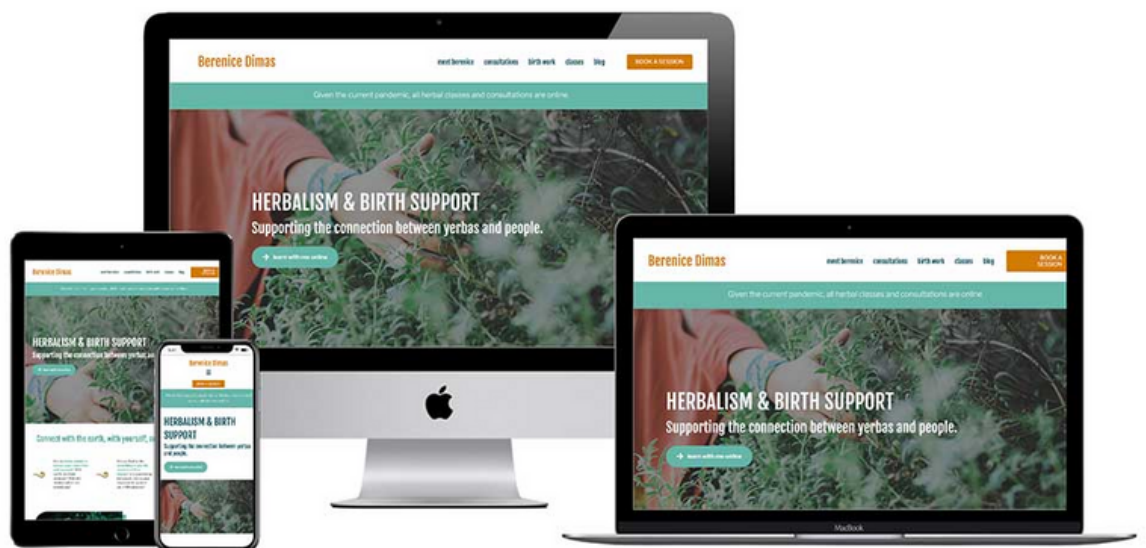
Berenice Dimas

meet berenice consultations birth work classes blog

BOOK A SESSION

Given the current pandemic, all herbal classes and consultations are online.

HERBALISM & BIRTH SUPPORT

Supporting the connection between yerbas and people.

learn with me online

Berenice Dimas

meet berenice consultations birth work classes blog

BOOK A SESSION

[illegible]

HERBALISM & BIRTH SUPPORT

Supporting the connection between yerbas and people.

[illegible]

Connect with the earth, with yourself, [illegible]

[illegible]

Berenice Dimas

BOOK A SESSION

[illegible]

HERBALISM & BIRTH SUPPORT

Supporting the connection between yerbas and people.

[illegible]

Berenice Dimas

meet berenice consultations birth work classes blog

BOOK A SESSION

Given the current pandemic, all herbal classes and consultations are online.

HERBALISM & BIRTH SUPPORT

Supporting the connection between yerbas and people.

learn with me online

MacBook